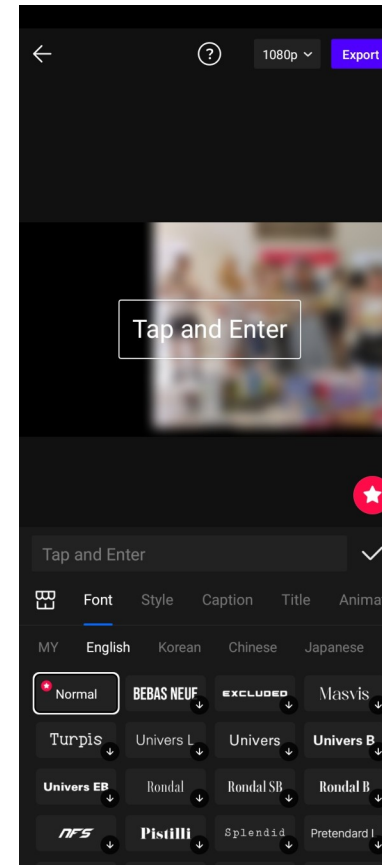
?

1080p

Export

Tap and Enter

Tap and Enter

Font Style Caption Title Anima

MY English Korean Chinese Japanese

Normal BEBAS NEUE EXCLUDED Masvis

Turpis Univers L Univers Univers B

Univers EB Rondal Rondal SB Rondal B

NFS Pistilli Splendid Pretendard L